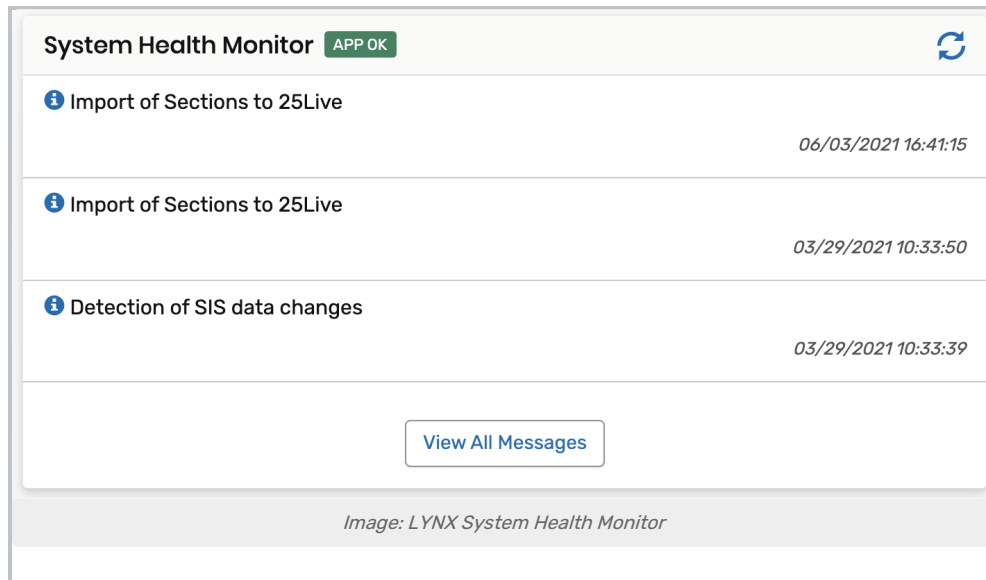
System Health Monitor APP OK

Import of Sections to 25Live

06/03/2021 16:41:15

Import of Sections to 25Live

03/29/2021 10:33:50

Detection of SIS data changes

03/29/2021 10:33:39

View All Messages

Image: LYNX System Health Monitor